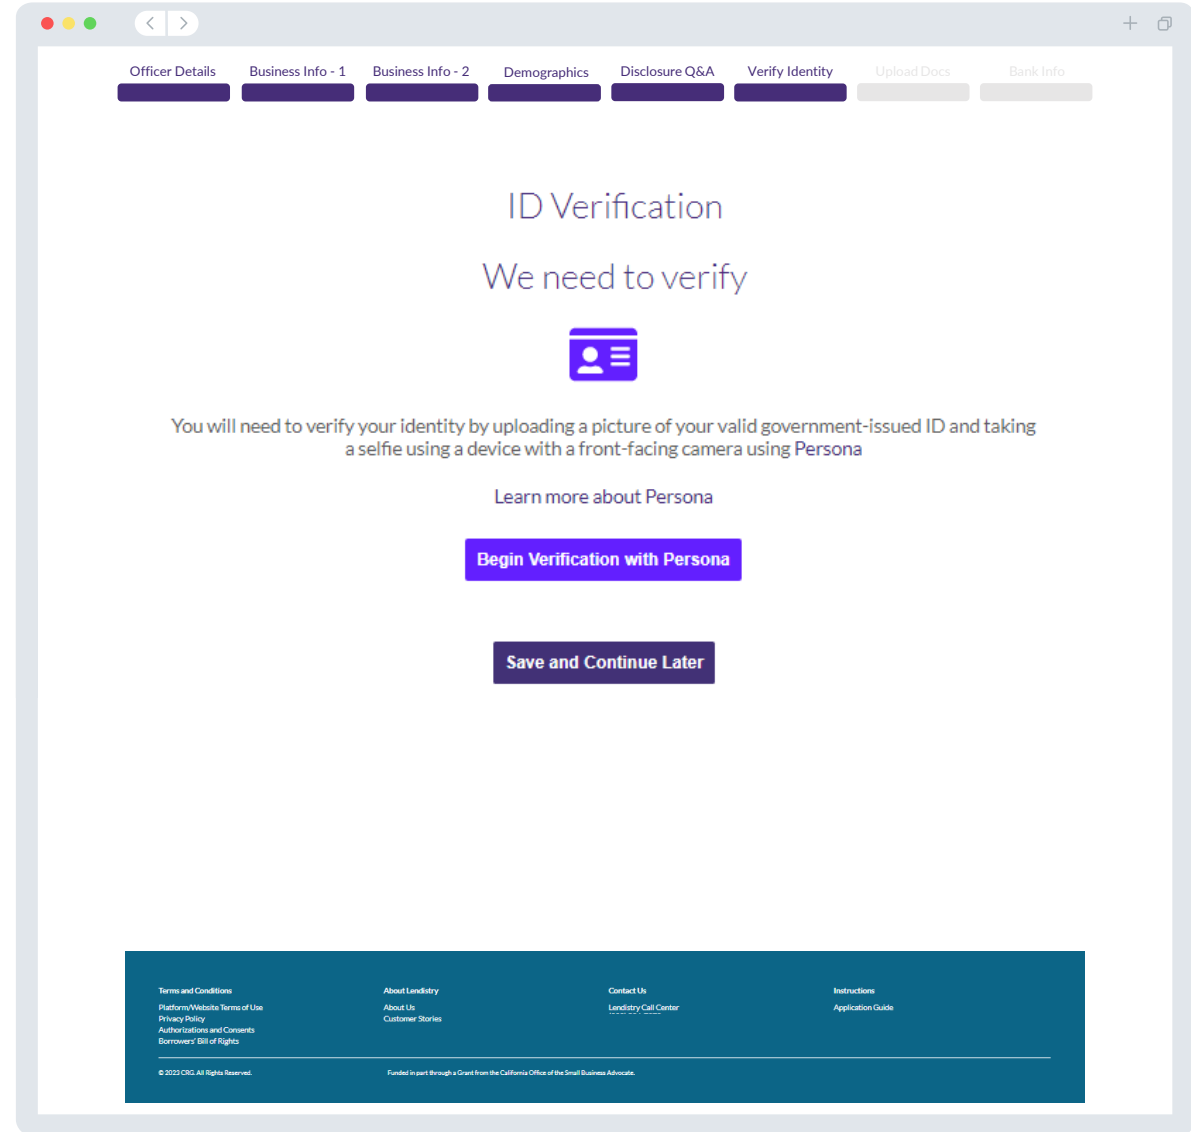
Officer Details Business Info - 1 Business Info - 2 Demographics Disclosure Q&A Verify Identity Upload Docs Bank Info

ID Verification

We need to verify

You will need to verify your identity by uploading a picture of your valid government-issued ID and taking a selfie using a device with a front-facing camera using Persona

Learn more about Persona

Begin Verification with Persona

Save and Continue Later

Terms and Conditions
Platform/Website Terms of Use
Privacy Policy
Authorizations and Consents
Borrowers' Bill of Rights

About Lendistry
About Us
Customer Stories

Contact Us
Lendistry Call Center

Instructions
Application Guide

© 2023 CRG. All Rights Reserved.

Funded in part through a Grant from the California Office of the Small Business Advocate.